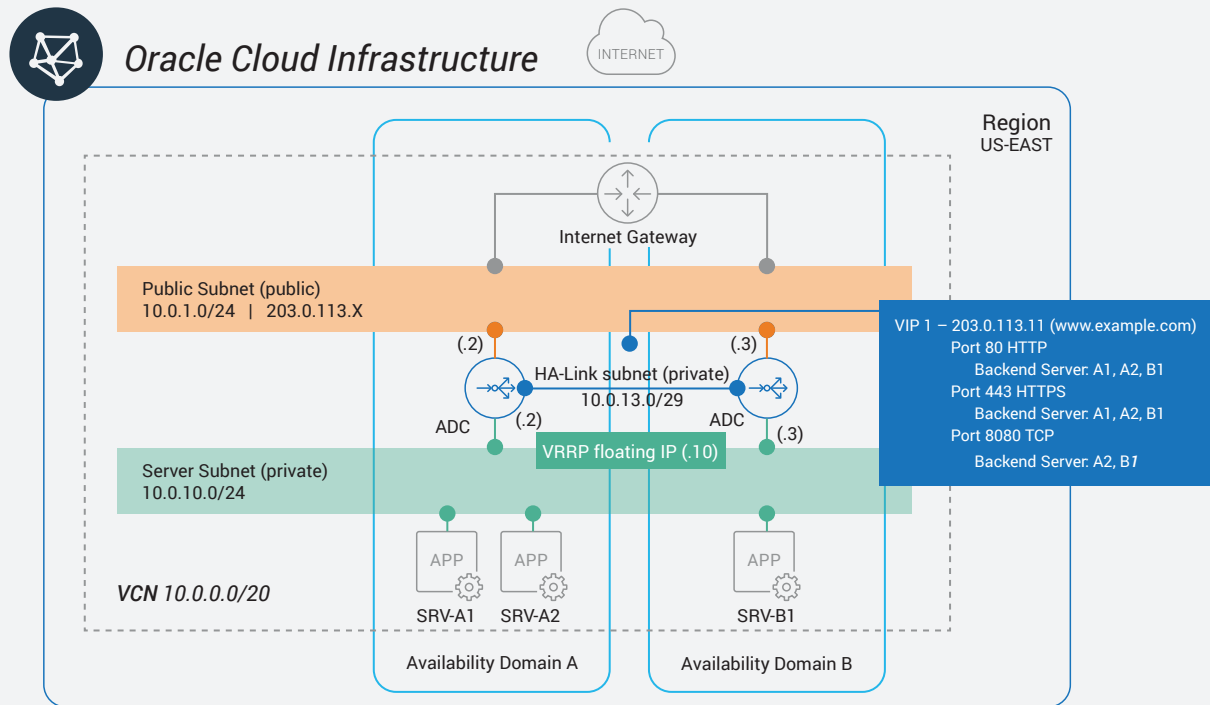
Oracle Cloud Infrastructure

INTERNET

Region
US-EAST

Internet Gateway

Public Subnet (public)
10.0.1.0/24 | 203.0.113.X

VIP 1 – 203.0.113.11 (www.example.com)
Port 80 HTTP
Backend Server: A1, A2, B1
Port 443 HTTPS
Backend Server: A1, A2, B1
Port 8080 TCP
Backend Server: A2, B1

(.2)
(.3)
HA-Link subnet (private)
10.0.13.0/29
ADC
(.2)
ADC
(.3)
VRRP floating IP (.10)

Server Subnet (private)
10.0.10.0/24

APP
APP
APP

VCN 10.0.0.0/20

SRV-A1
SRV-A2
SRV-B1

Availability Domain A
Availability Domain B